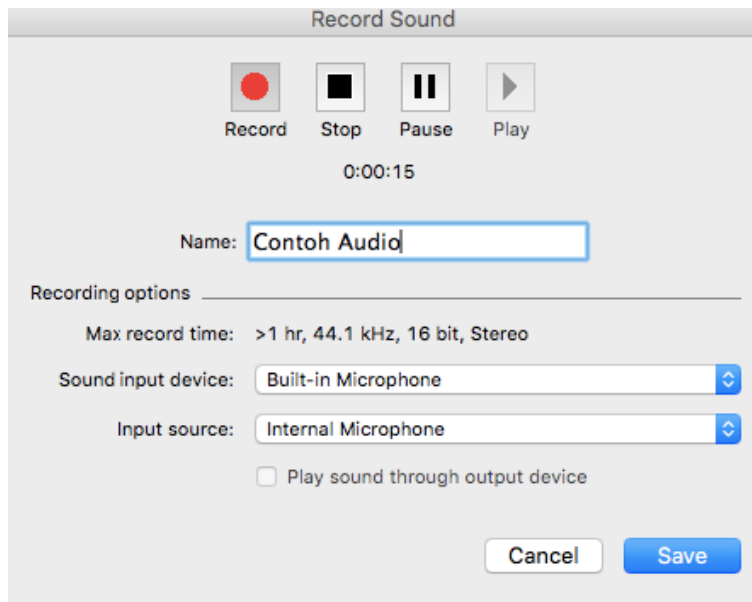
Record Sound

Record Stop Pause Play

0:00:15

Name: Contoh Audio

Recording options

Max record time: >1 hr, 44.1 kHz, 16 bit, Stereo

Sound input device: Built-in Microphone

Input source: Internal Microphone

Play sound through output device

Cancel Save